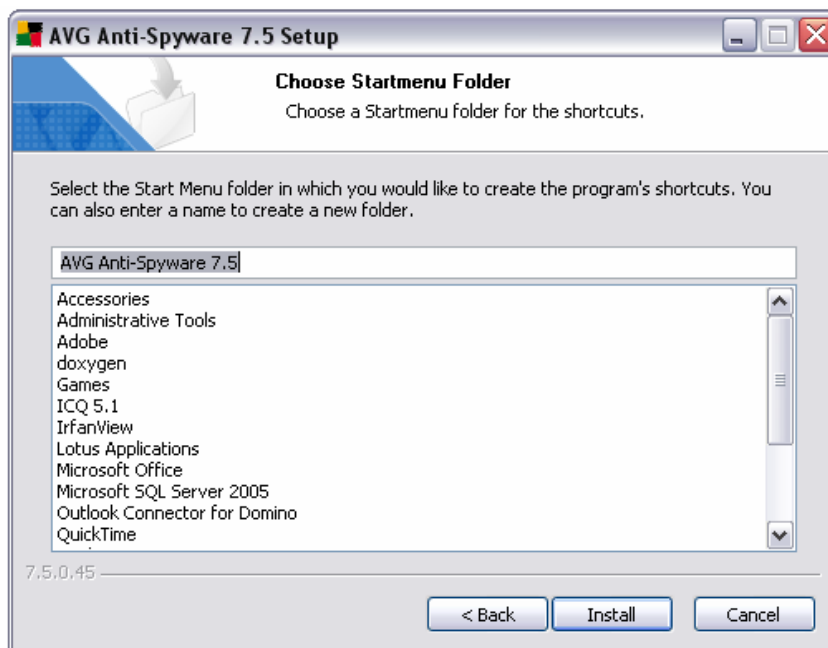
AVG Anti-Spyware 7.5 Setup

Choose Startmenu Folder

Choose a Startmenu folder for the shortcuts.

Select the Start Menu folder in which you would like to create the program's shortcuts. You can also enter a name to create a new folder.

AVG Anti-Spyware 7.5

Accessories
Administrative Tools
Adobe
doxygen
Games
ICQ 5.1
IrfanView
Lotus Applications
Microsoft Office
Microsoft SQL Server 2005
Outlook Connector for Domino
QuickTime

7.5.0.45

< Back
Install
Cancel